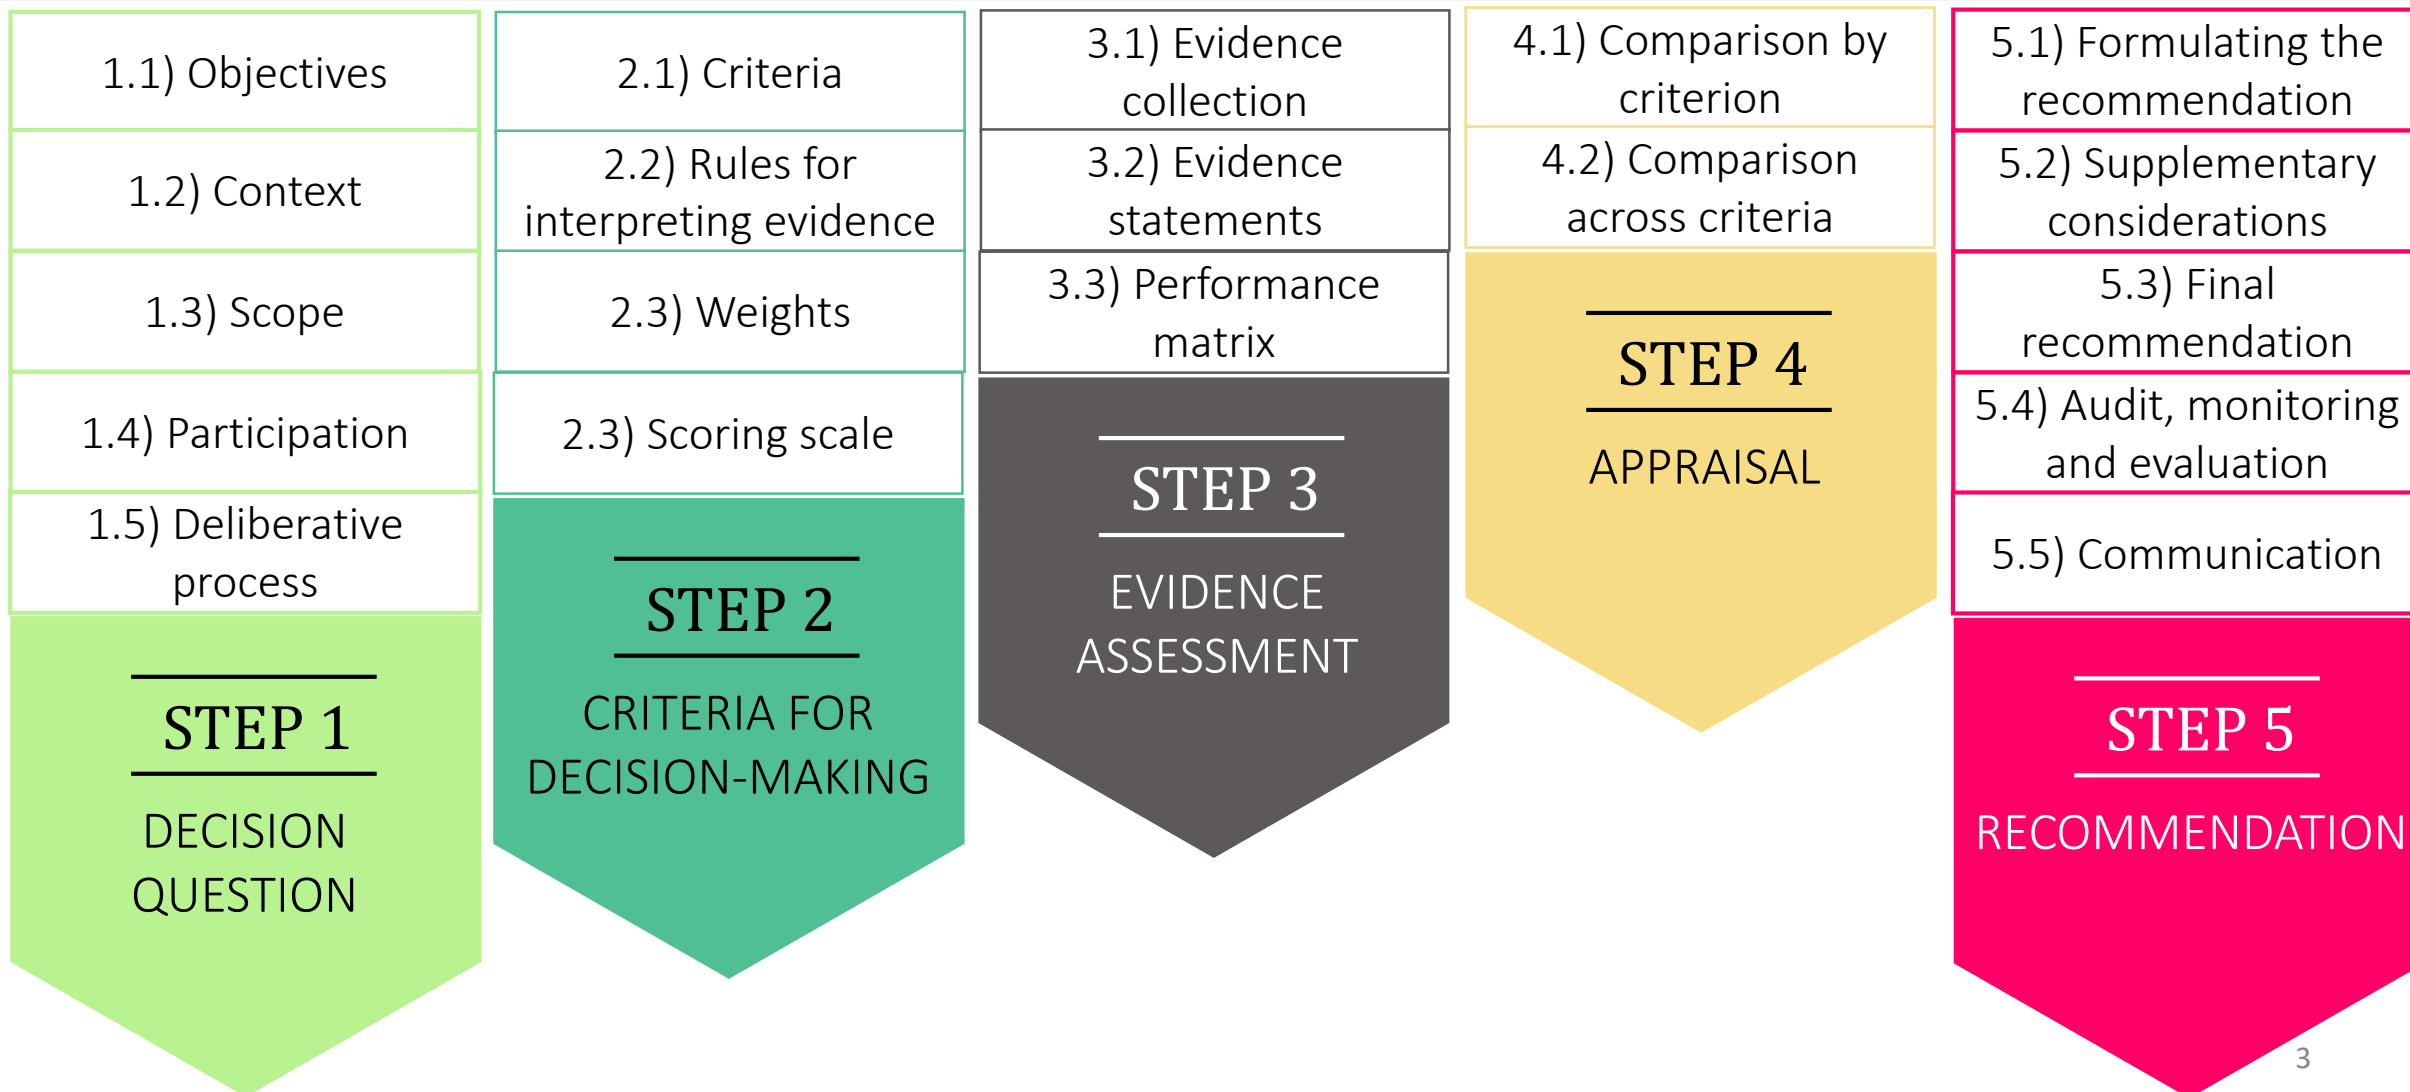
1.1) Objectives

1.2) Context

1.3) Scope

1.4) Participation

1.5) Deliberative process

STEP 1

DECISION QUESTION

2.1) Criteria

2.2) Rules for interpreting evidence

2.3) Weights

2.3) Scoring scale

STEP 2

CRITERIA FOR DECISION-MAKING

3.1) Evidence collection

3.2) Evidence statements

3.3) Performance matrix

STEP 3

EVIDENCE ASSESSMENT

4.1) Comparison by criterion

4.2) Comparison across criteria

STEP 4

APPRAISAL

5.1) Formulating the recommendation

5.2) Supplementary considerations

5.3) Final recommendation

5.4) Audit, monitoring and evaluation

5.5) Communication

STEP 5

RECOMMENDATION

3